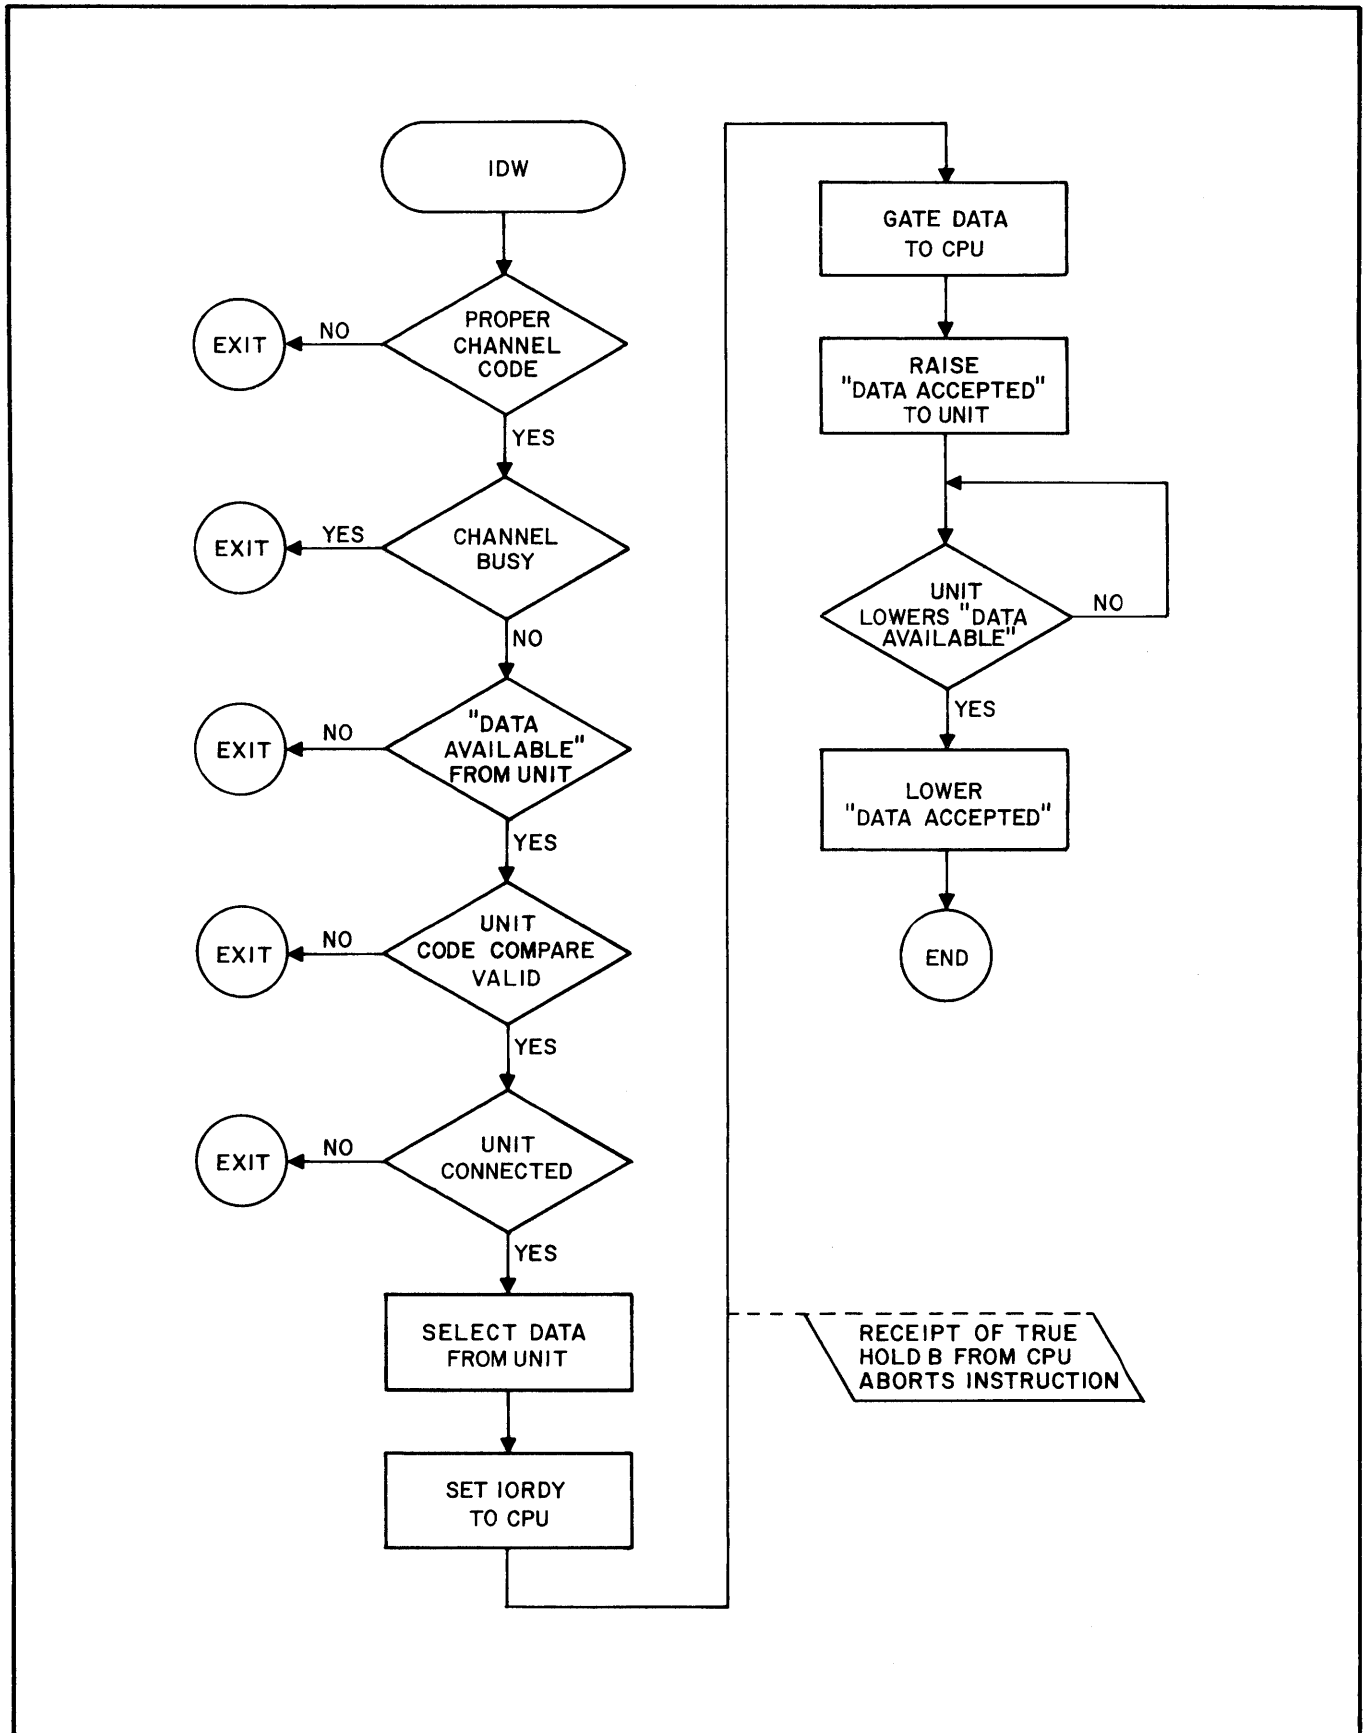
IDW

EXIT

NO

PROPER CHANNEL CODE

YES

EXIT

YES

CHANNEL BUSY

NO

EXIT

NO

"DATA AVAILABLE" FROM UNIT

YES

EXIT

NO

UNIT CODE COMPARE VALID

YES

EXIT

NO

UNIT CONNECTED

YES

SELECT DATA FROM UNIT

SET IORDY TO CPU

GATE DATA TO CPU

RAISE "DATA ACCEPTED" TO UNIT

UNIT LOWERS "DATA AVAILABLE"

NO

YES

LOWER "DATA ACCEPTED"

END

RECEIPT OF TRUE HOLD B FROM CPU ABORTS INSTRUCTION